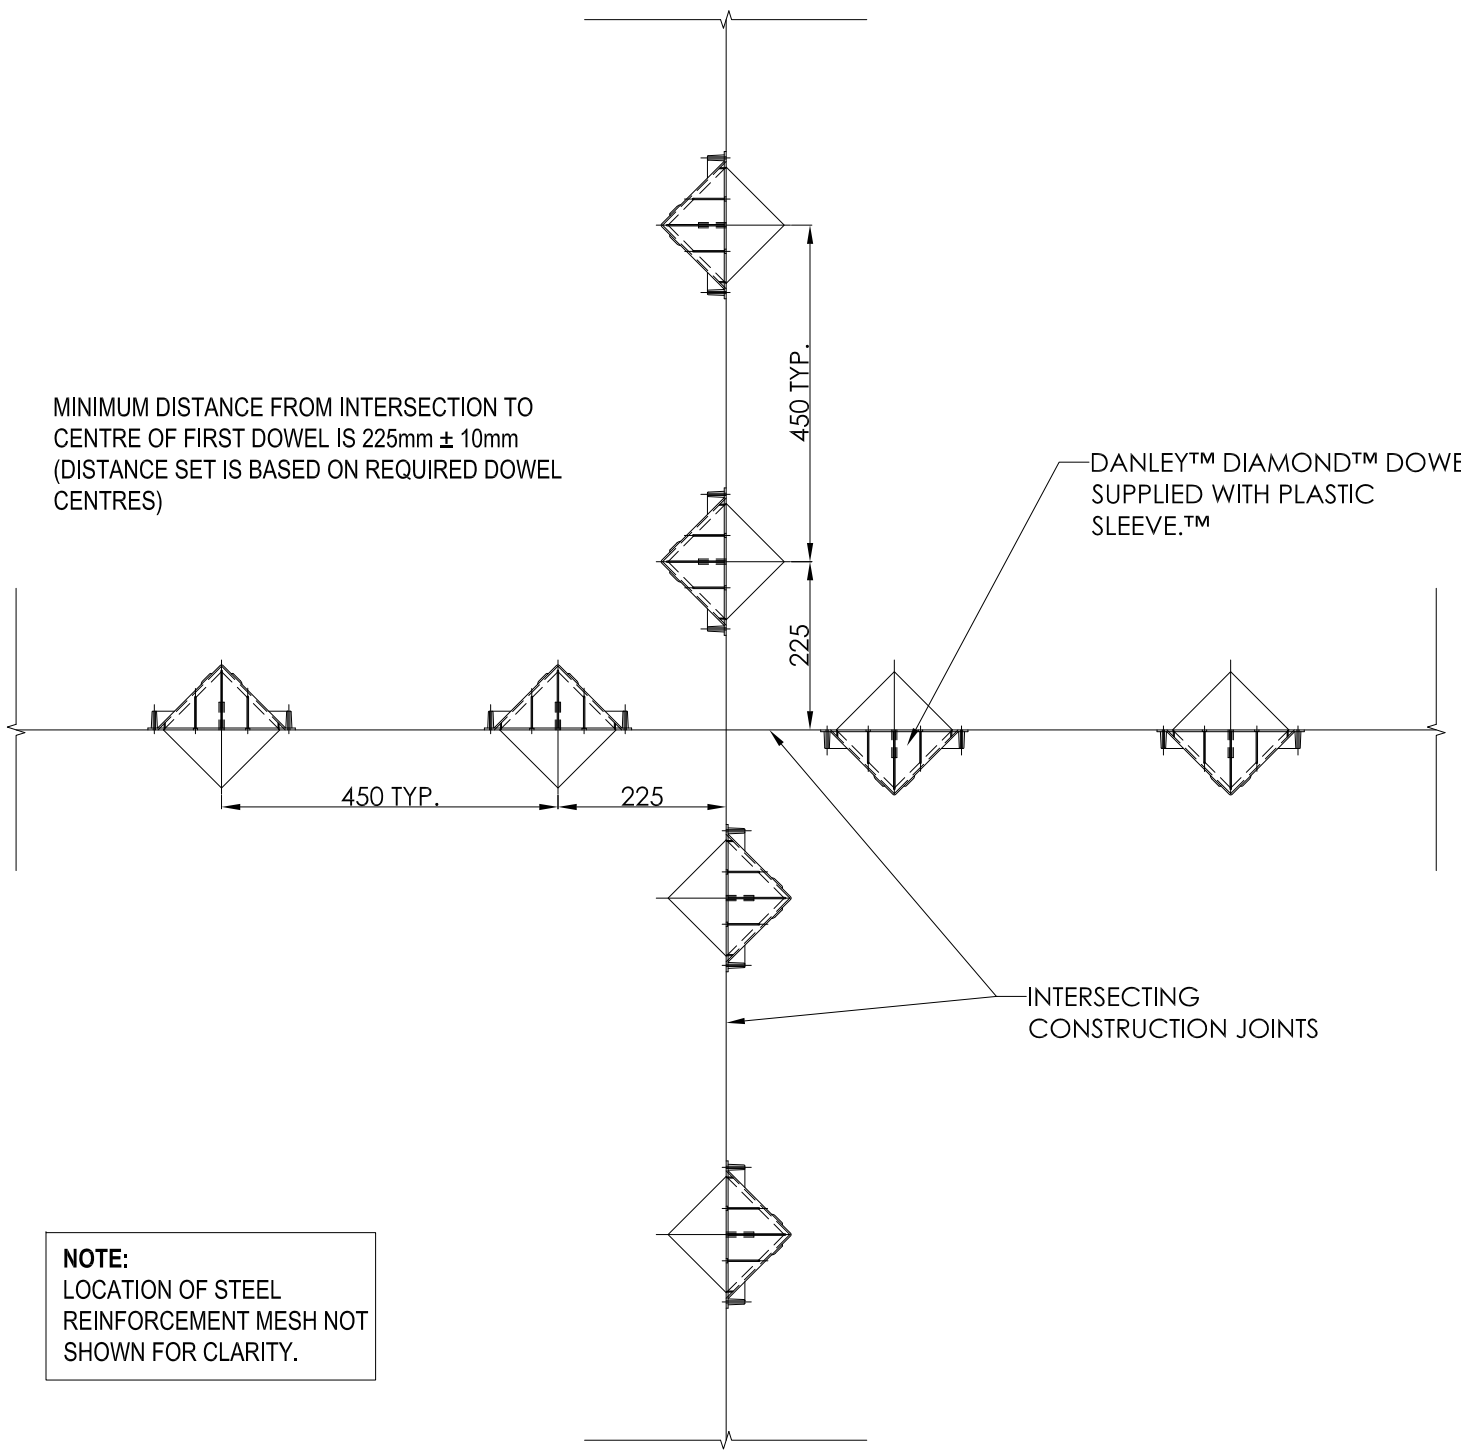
MINIMUM DISTANCE FROM INTERSECTION TO CENTRE OF FIRST DOWEL IS 225mm ± 10mm (DISTANCE SET IS BASED ON REQUIRED DOWEL CENTRES)

450 TYP.

225

DANLEY™ DIAMOND™ DOWE SUPPLIED WITH PLASTIC SLEEVE.™

450 TYP.

225

INTERSECTING CONSTRUCTION JOINTS

NOTE:
LOCATION OF STEEL REINFORCEMENT MESH NOT SHOWN FOR CLARITY.